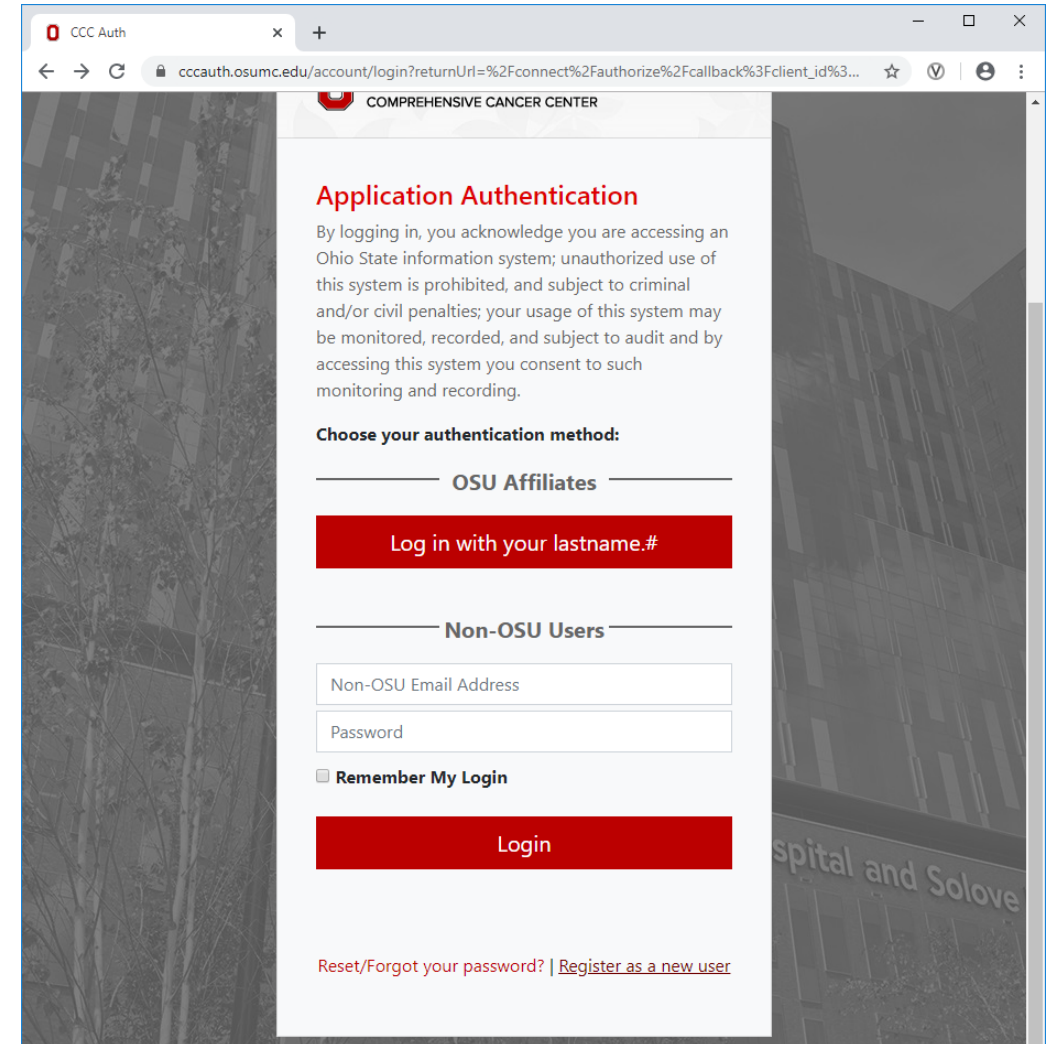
CCC Auth

cccauth.osumc.edu/account/login?returnUrl=%2Fconnect%2Fauthorize%2Fcallback%3Fclient_id%3...

COMPREHENSIVE CANCER CENTER

Application Authentication

By logging in, you acknowledge you are accessing an Ohio State information system; unauthorized use of this system is prohibited, and subject to criminal and/or civil penalties; your usage of this system may be monitored, recorded, and subject to audit and by accessing this system you consent to such monitoring and recording.

Choose your authentication method:

OSU Affiliates

Log in with your lastname.#

Non-OSU Users

Non-OSU Email Address

Password

Remember My Login

Login

spital and Solove

Reset/Forgot your password? | Register as a new user